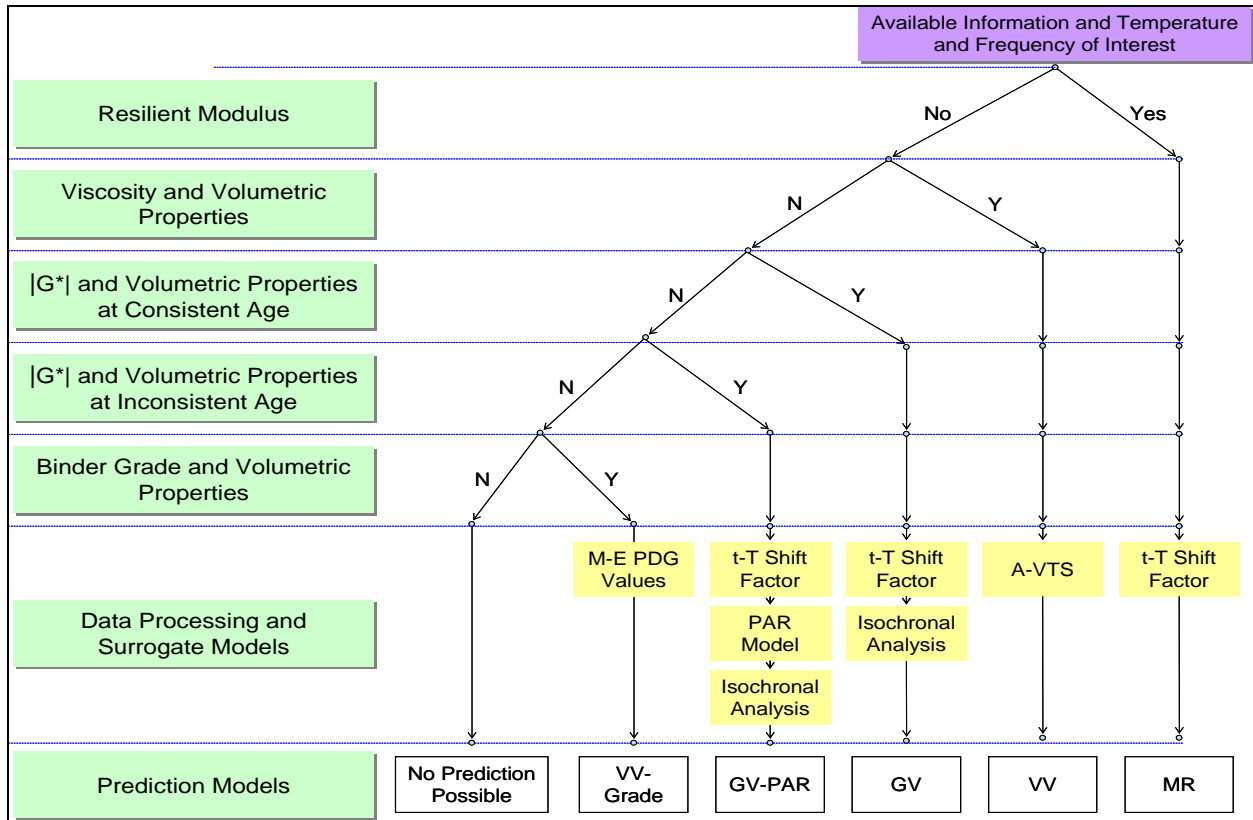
Available Information and Temperature and Frequency of Interest

Resilient Modulus

No

Yes

Viscosity and Volumetric Properties

N

Y

|G*| and Volumetric Properties at Consistent Age

N

Y

|G*| and Volumetric Properties at Inconsistent Age

N

Y

Binder Grade and Volumetric Properties

N

Y

Data Processing and Surrogate Models

M-E PDG Values

t-T Shift Factor

PAR Model

Isochronal Analysis

t-T Shift Factor

Isochronal Analysis

A-VTS

t-T Shift Factor

Prediction Models

No Prediction Possible

VV-Grade

GV-PAR

GV

VV

MR